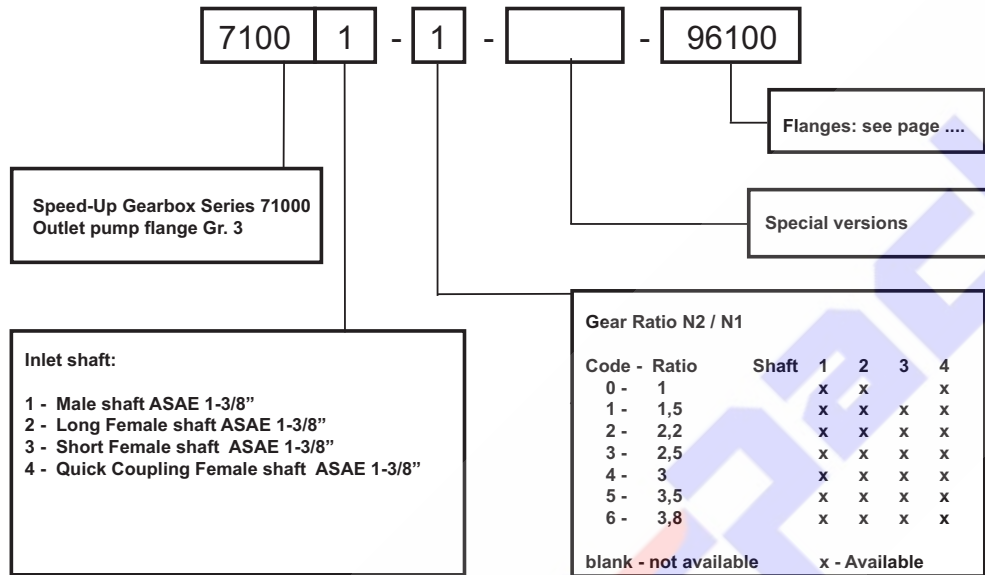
7100 | 1 | - | 1 | - | | - | 96100

Flanges: see page ....

Speed-Up Gearbox Series 71000
Outlet pump flange Gr. 3

Special versions

Inlet shaft:

1 - Male shaft ASAE 1-3/8"
2 - Long Female shaft ASAE 1-3/8"
3 - Short Female shaft ASAE 1-3/8"
4 - Quick Coupling Female shaft ASAE 1-3/8"

Gear Ratio N2 / N1

| Code - | Ratio | Shaft 1 | 2 | 3 | 4 |
|---|---|---|---|---|---|
| 0 - | 1 | x | x | | x |
| 1 - | 1,5 | x | x | x | x |
| 2 - | 2,2 | x | x | x | x |
| 3 - | 2,5 | x | x | x | x |
| 4 - | 3 | x | x | x | x |
| 5 - | 3,5 | x | x | x | x |
| 6 - | 3,8 | x | x | x | x |

blank - not available x - Available